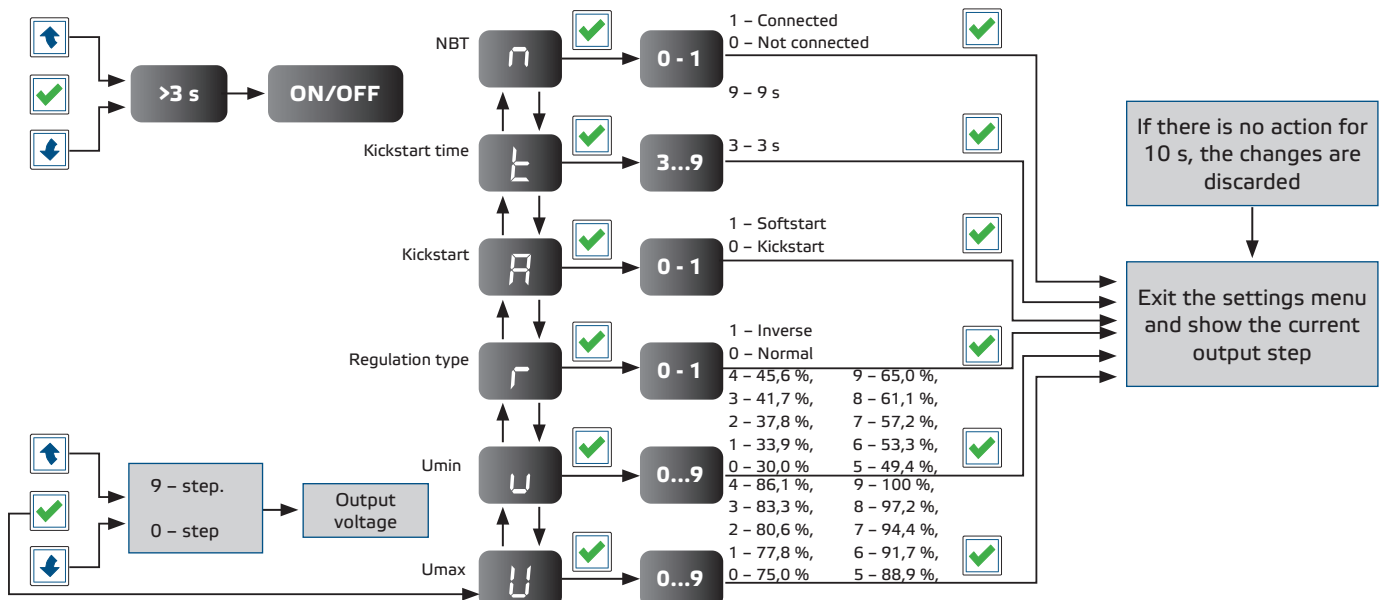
>3 s

ON/OFF

NBT

n

0 - 1

1 – Connected
0 – Not connected

9 – 9 s

Kickstart time

t

3...9

3 – 3 s

Kickstart

A

0 - 1

1 – Softstart
0 – Kickstart

Regulation type

r

0 - 1

1 – Inverse
0 – Normal

Umin

u

0...9

4 – 45,6 %, 9 – 65,0 %,
3 – 41,7 %, 8 – 61,1 %,
2 – 37,8 %, 7 – 57,2 %,
1 – 33,9 %, 6 – 53,3 %,
0 – 30,0 % 5 – 49,4 %,

Umax

U

0...9

4 – 86,1 %, 9 – 100 %,
3 – 83,3 %, 8 – 97,2 %,
2 – 80,6 %, 7 – 94,4 %,
1 – 77,8 %, 6 – 91,7 %,
0 – 75,0 % 5 – 88,9 %,

9 – step.

0 – step

Output voltage

If there is no action for 10 s, the changes are discarded

Exit the settings menu and show the current output step